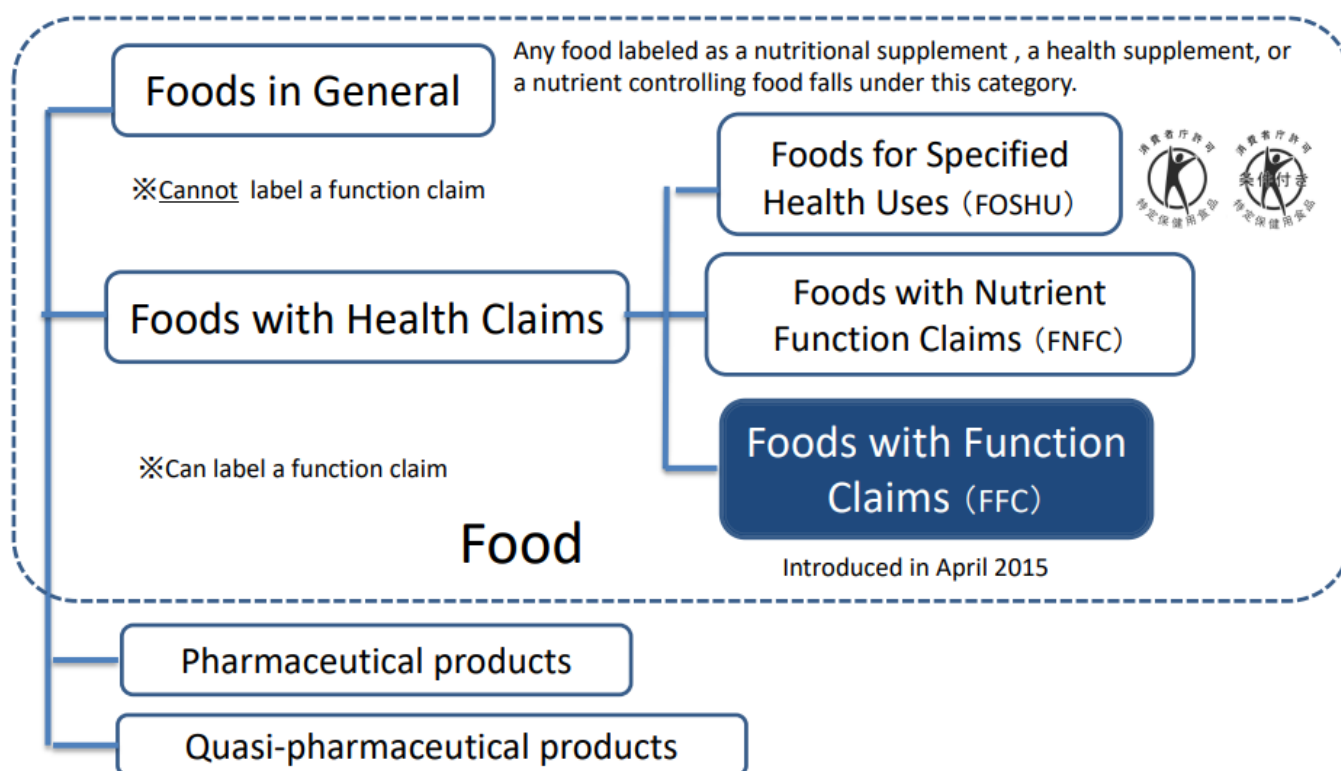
Foods in General

Any food labeled as a nutritional supplement , a health supplement, or a nutrient controlling food falls under this category.

※Cannot label a function claim

Foods for Specified Health Uses（FOSHU）

消費者庁許可 特定保健用食品

消費者庁許可 条件付き 特定保健用食品

Foods with Health Claims

Foods with Nutrient Function Claims（FNFC）

※Can label a function claim

Foods with Function Claims（FFC）

Introduced in April 2015

Food

Pharmaceutical products

Quasi-pharmaceutical products